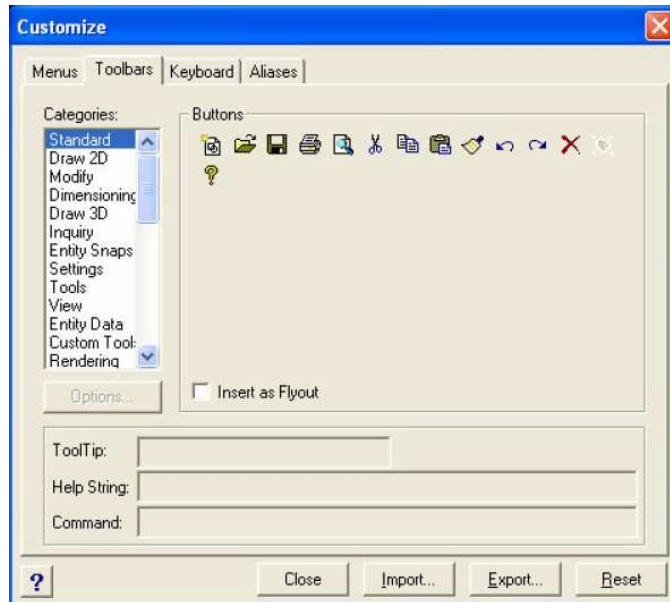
Customize

Menus | Toolbars | Keyboard | Aliases

Categories:
Standard
Draw 2D
Modify
Dimensioning
Draw 3D
Inquiry
Entity Snaps
Settings
Tools
View
Entity Data
Custom Tool:
Rendering

Options...

Buttons

Insert as Flyout

ToolTip:
Help String:
Command:

?
Close
Import...
Export...
Reset